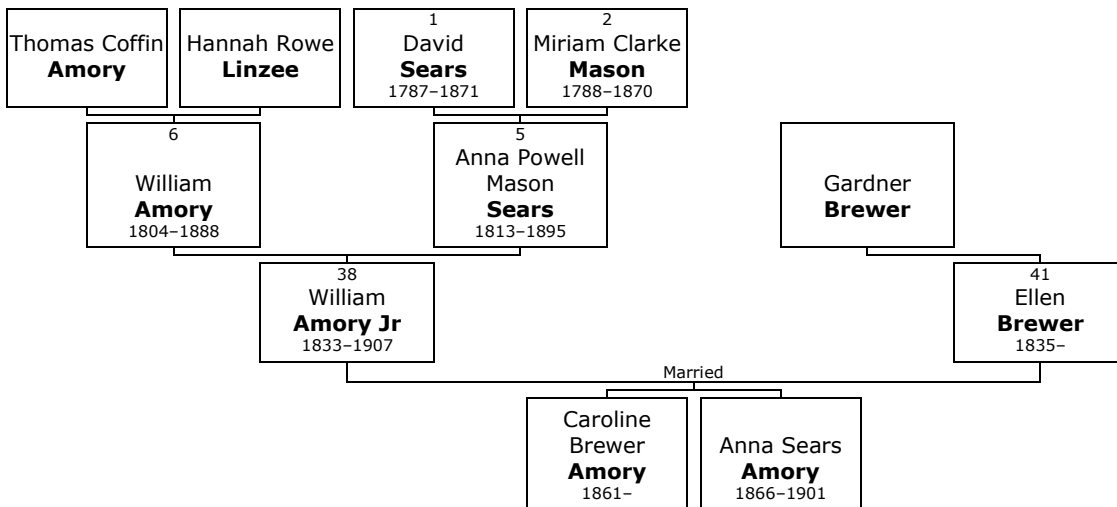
Thomas Coffin
**Amory**

Hannah Rowe
**Linzee**

1
David
**Sears**
1787–1871

2
Miriam Clarke
**Mason**
1788–1870

6
William
**Amory**
1804–1888

5
Anna Powell Mason
**Sears**
1813–1895

Gardner
**Brewer**

38
William
**Amory Jr**
1833–1907

41
Ellen
**Brewer**
1835–

Married

Caroline Brewer
**Amory**
1861–

Anna Sears
**Amory**
1866–1901